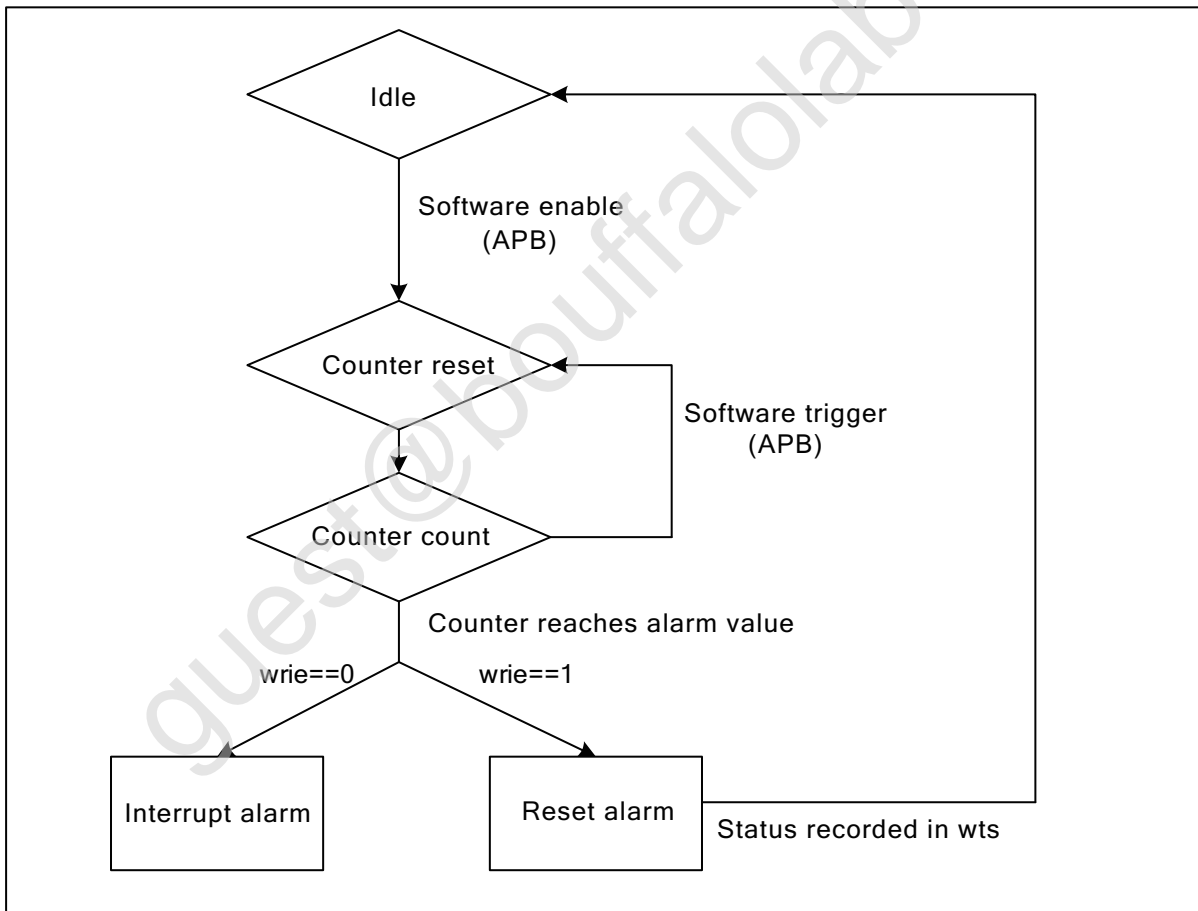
Idle

Software enable (APB)

Counter reset

Software trigger (APB)

Counter count

Counter reaches alarm value

wrie==0

wrie==1

Interrupt alarm

Reset alarm

Status recorded in wts

guest@bouffalolab